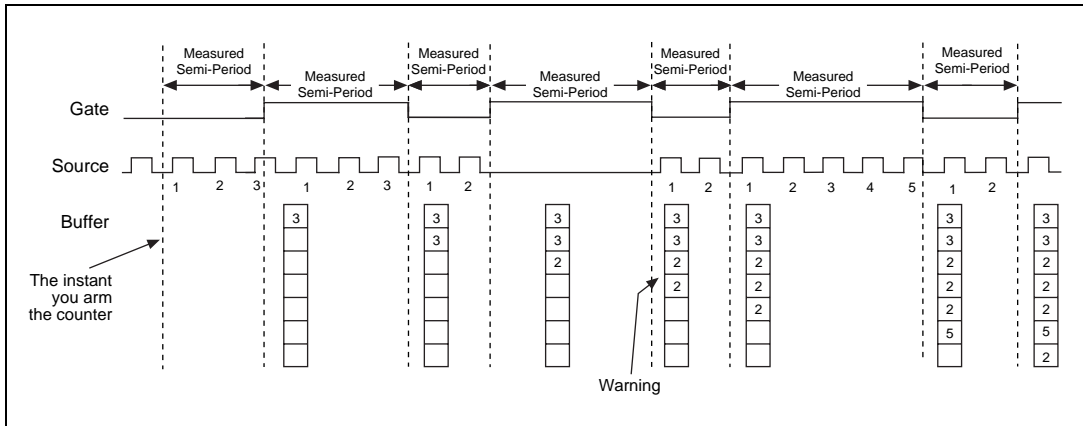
Measured Semi-Period
Measured Semi-Period
Measured Semi-Period
Measured Semi-Period
Measured Semi-Period
Measured Semi-Period
Measured Semi-Period

Gate

Source

1 2 3 1 2 3 1 2 1 2 1 2 3 4 5 1 2

Buffer

3

3
3

3
3
2

3
3
2
2

3
3
2
2
2

3
3
2
2
2
5

3
3
2
2
2
5
2

The instant you arm the counter

Warning